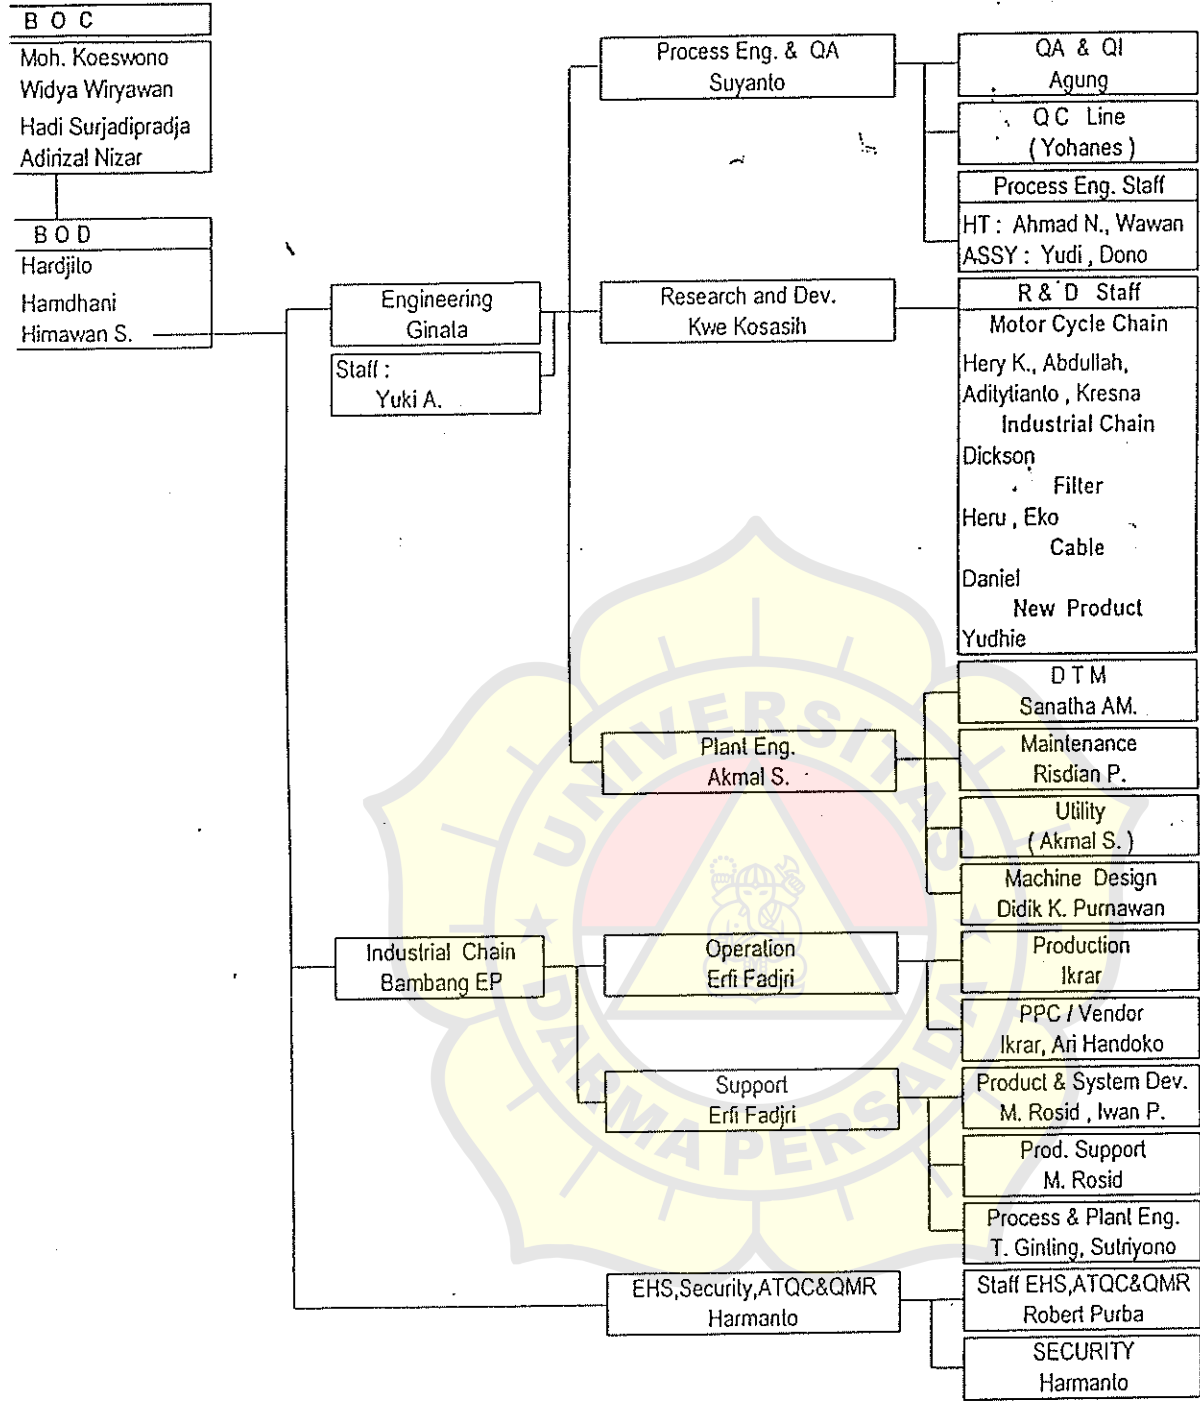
B O C
Moh. Koeswono
Widya Wiryawan
Hadi Surjadipradja
Adirizal Nizar

B O D
Hardjito
Hamdhani
Himawan S.

Engineering
Ginala

Staff :
Yuki A.

Process Eng. & QA
Suyanto

QA & QI
Agung

Q C Line
( Yohanes )

Process Eng. Staff
HT : Ahmad N., Wawan
ASSY : Yudi , Dono

Research and Dev.
Kwe Kosasih

R & D Staff
Motor Cycle Chain
Hery K., Abdullah,
Adityanto , Kresna
Industrial Chain
Dickson
Filter
Heru , Eko
Cable
Daniel
New Product
Yudhie

Plant Eng.
Akmal S.

D T M
Sanatha AM.

Maintenance
Risdian P.

Utility
( Akmal S. )

Machine Design
Didik K. Purnawan

Industrial Chain
Bambang EP

Operation
Erfi Fadjri

Production
Ikrar

PPC / Vendor
Ikrar, Ari Handoko

Support
Erfi Fadjri

Product & System Dev.
M. Rosid , Iwan P.

Prod. Support
M. Rosid

Process & Plant Eng.
T. Ginting, Sutriyono

EHS,Security,ATQC&QMR
Harmanto

Staff EHS,ATQC&QMR
Robert Purba

SECURITY
Harmanto

UNIVERSITAS DARMA PERSADA